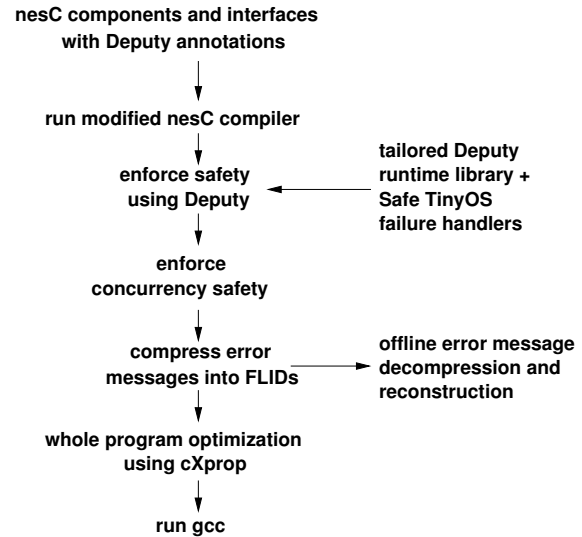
nesC components and interfaces with Deputy annotations

run modified nesC compiler

enforce safety using Deputy

tailored Deputy runtime library + Safe TinyOS failure handlers

enforce concurrency safety

compress error messages into FLIDs

offline error message decompression and reconstruction

whole program optimization using cXprop

run gcc